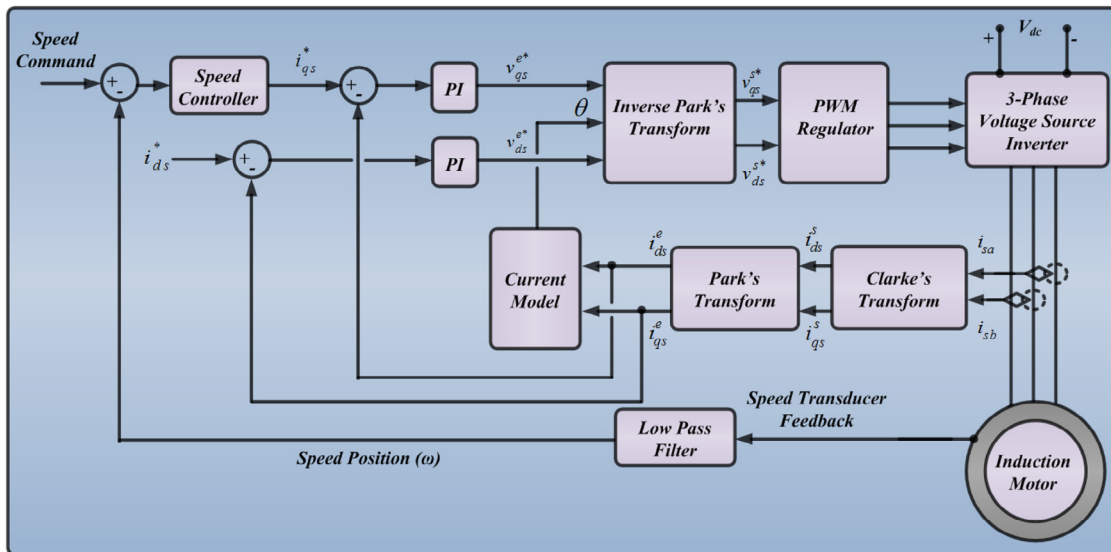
Speed Command

+
-
Speed Controller
$i_{qs}^{*}$
+
-
PI
$v_{qs}^{e*}$
Inverse Park's Transform
$v_{qs}^{s*}$
PWM Regulator
+
$V_{dc}$
-
3-Phase Voltage Source Inverter

$i_{ds}^{*}$
+
-
PI
$v_{ds}^{e*}$
$\theta$
$v_{ds}^{s*}$

Current Model
$i_{ds}^{e}$
Park's Transform
$i_{ds}^{s}$
Clarke's Transform
$i_{sa}$
$i_{qs}^{e}$
$i_{qs}^{s}$
$i_{sb}$

Speed Transducer Feedback
Low Pass Filter
Speed Position (ω)
Induction Motor